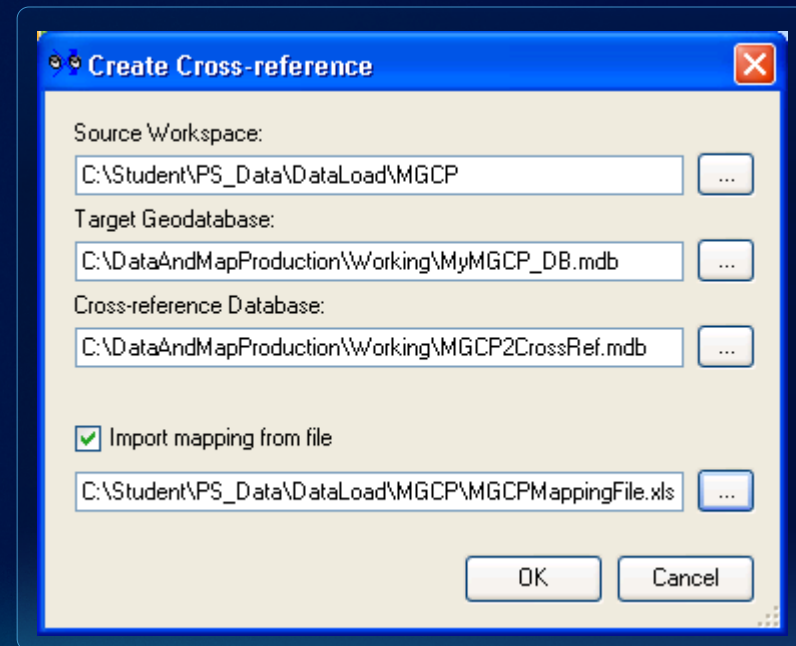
Create Cross-reference

Source Workspace:
C:\Student\PS_Data\DataLoad\MGCP
...

Target Geodatabase:
C:\DataAndMapProduction\Working\MyMGCP_DB.mdb
...

Cross-reference Database:
C:\DataAndMapProduction\Working\MGCP2CrossRef.mdb
...

Import mapping from file
C:\Student\PS_Data\DataLoad\MGCP\MGCPMappingFile.xls
...

OK
Cancel